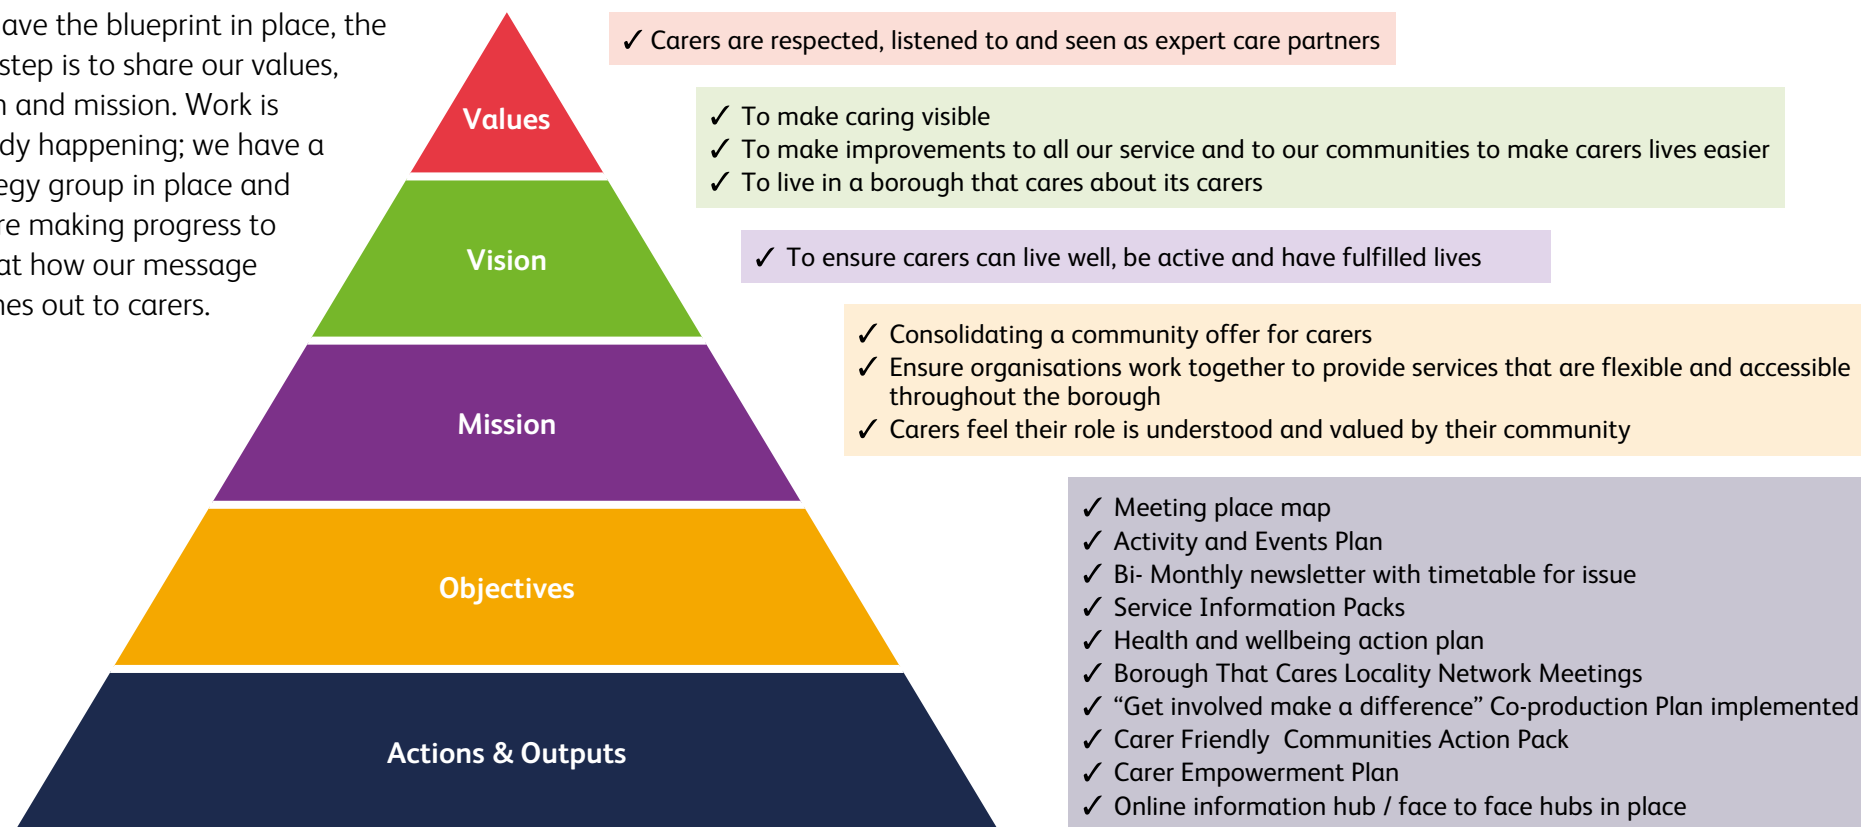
ave the blueprint in place, the step is to share our values, n and mission. Work is dy happening; we have a egy group in place and re making progress to at how our message nes out to carers.

Values

Vision

Mission

Objectives

Actions & Outputs

✓ Carers are respected, listened to and seen as expert care partners

✓ To make caring visible
✓ To make improvements to all our service and to our communities to make carers lives easier
✓ To live in a borough that cares about its carers

✓ To ensure carers can live well, be active and have fulfilled lives

✓ Consolidating a community offer for carers
✓ Ensure organisations work together to provide services that are flexible and accessible throughout the borough
✓ Carers feel their role is understood and valued by their community

✓ Meeting place map
✓ Activity and Events Plan
✓ Bi- Monthly newsletter with timetable for issue
✓ Service Information Packs
✓ Health and wellbeing action plan
✓ Borough That Cares Locality Network Meetings
✓ “Get involved make a difference” Co-production Plan implemented
✓ Carer Friendly Communities Action Pack
✓ Carer Empowerment Plan
✓ Online information hub / face to face hubs in place